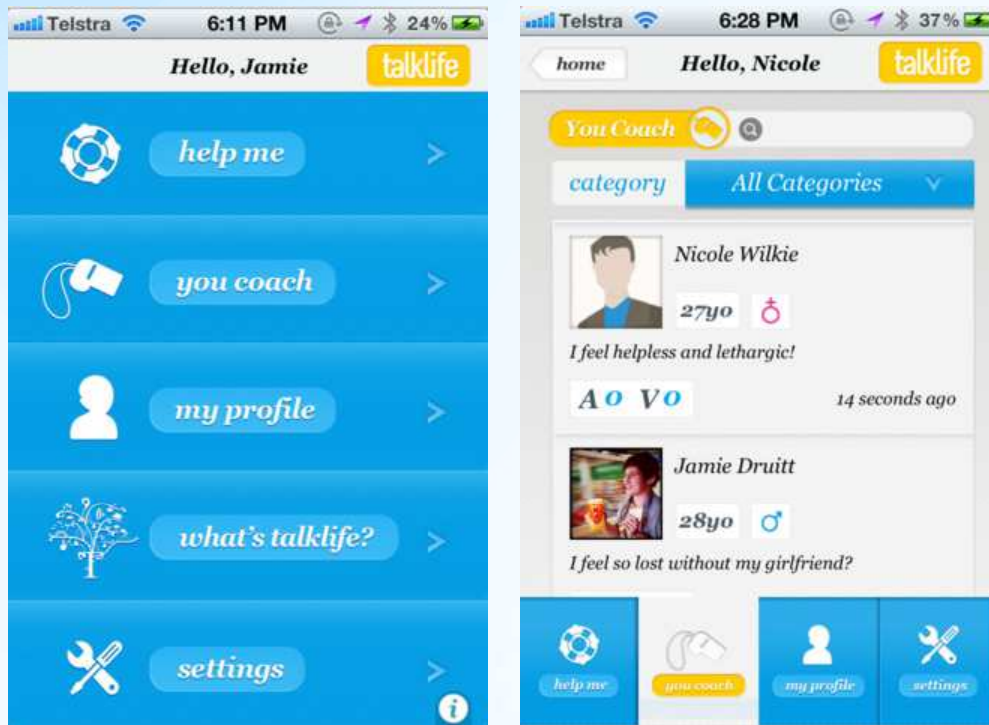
Telstra 6:11 PM 24%

Hello, Jamie

talklife

help me >

you coach >

my profile >

what's talklife? >

settings >

i

Telstra 6:28 PM 37%

home

Hello, Nicole

talklife

You Coach

category All Categories

Nicole Wilkie

27yo ♀

I feel helpless and lethargic!

A 0 V 0

14 seconds ago

Jamie Druitt

28yo ♂

I feel so lost without my girlfriend?

help me

you coach

my profile

settings